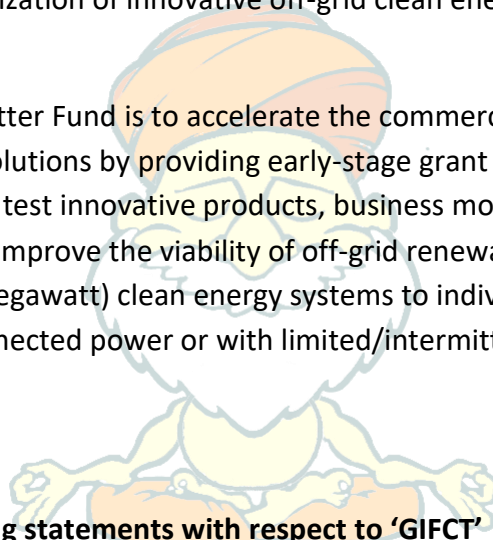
ization of innovative off-grid clean ene

tter Fund is to accelerate the commerc olutions by providing early-stage grant test innovative products, business mo mprove the viability of off-grid renewa egawatt) clean energy systems to indiv nected power or with limited/intermitt

g statements with respect to 'GIFCT'